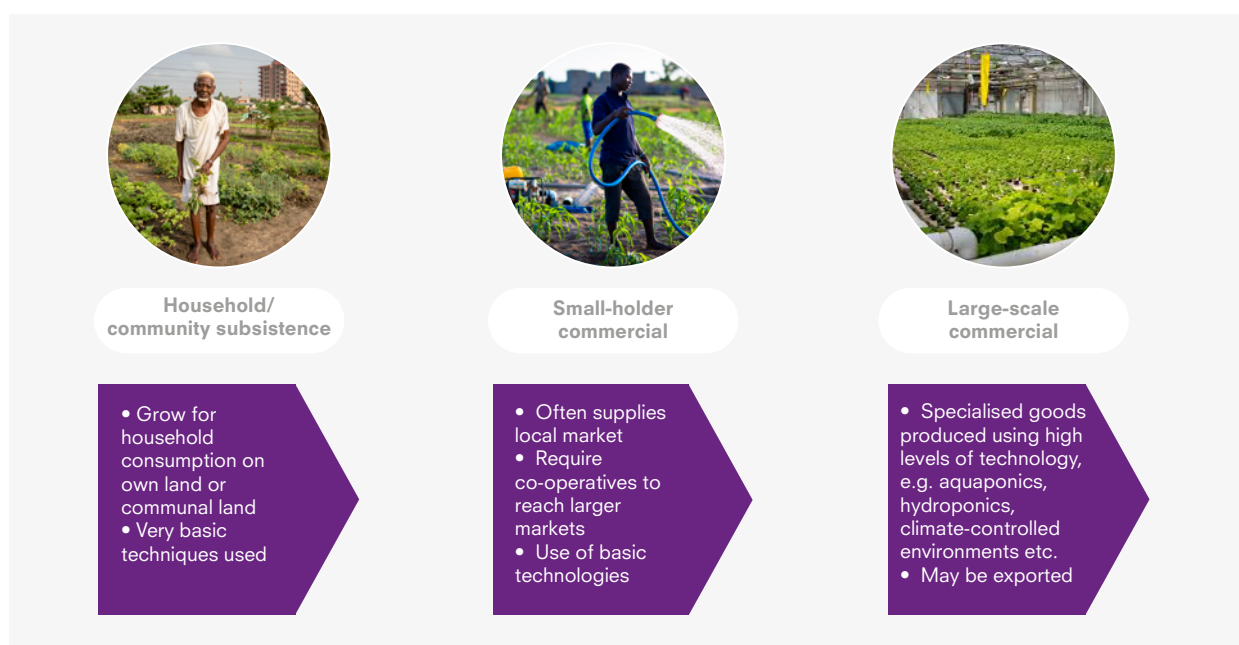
Household/ community subsistence

• Grow for household consumption on own land or communal land
• Very basic techniques used

Small-holder commercial

• Often supplies local market
• Require co-operatives to reach larger markets
• Use of basic technologies

Large-scale commercial

• Specialised goods produced using high levels of technology, e.g. aquaponics, hydroponics, climate-controlled environments etc.
• May be exported